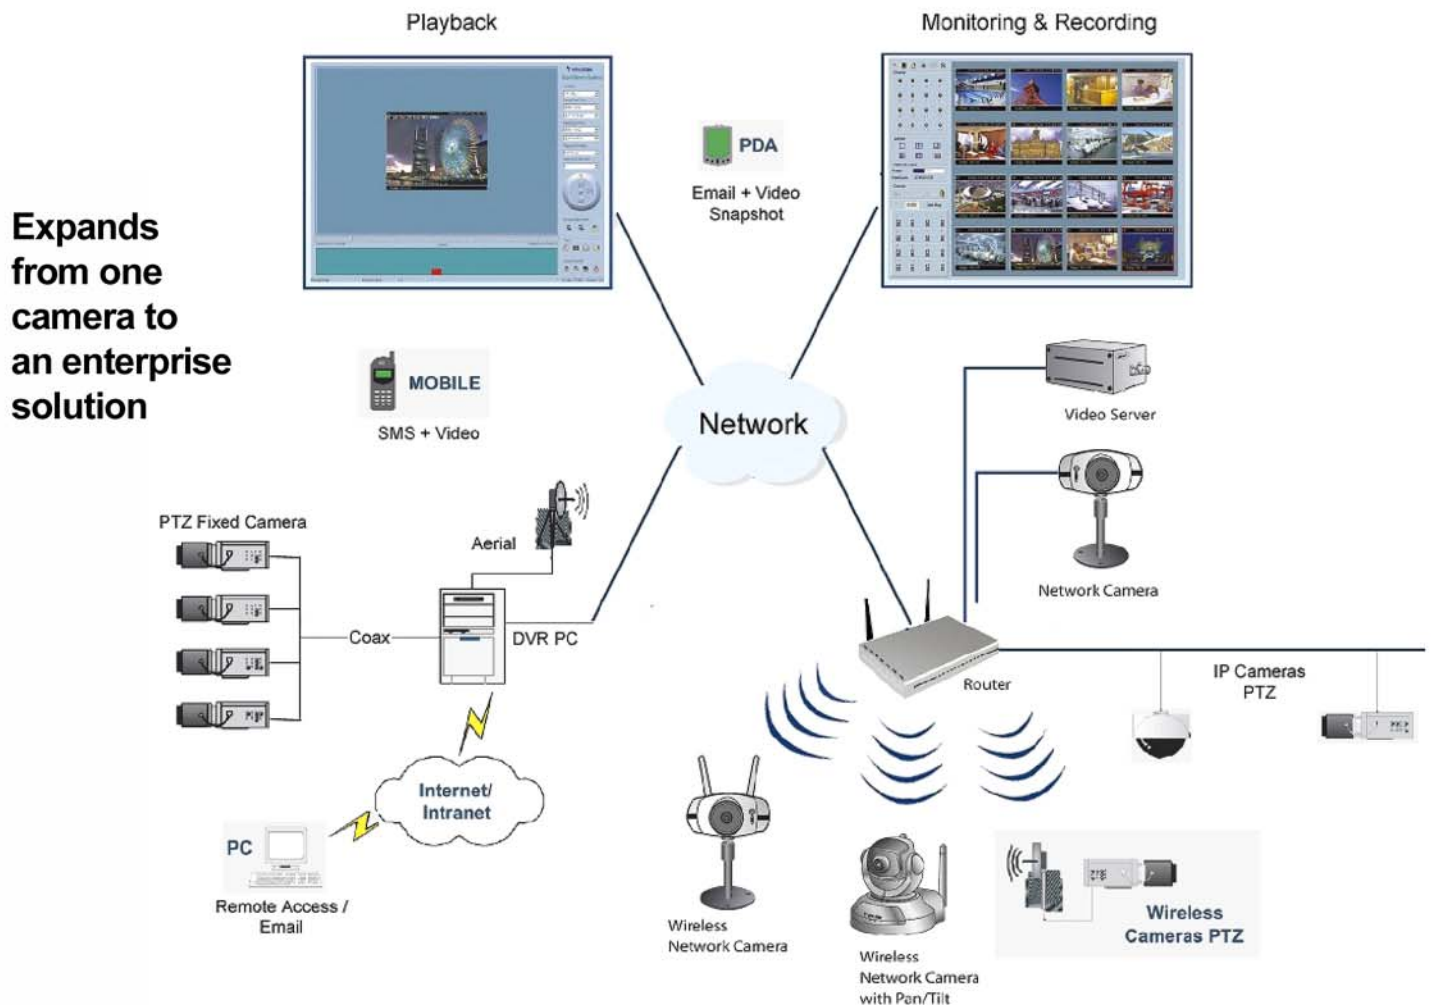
Playback

Monitoring & Recording

PDA

Email + Video Snapshot

Expands from one camera to an enterprise solution

MOBILE

SMS + Video

Network

Video Server

Network Camera

PTZ Fixed Camera

Aerial

Coax

DVR PC

Router

IP Cameras PTZ

Internet/ Intranet

PC

Remote Access / Email

Wireless Network Camera

Wireless Network Camera with Pan/Tilt

Wireless Cameras PTZ